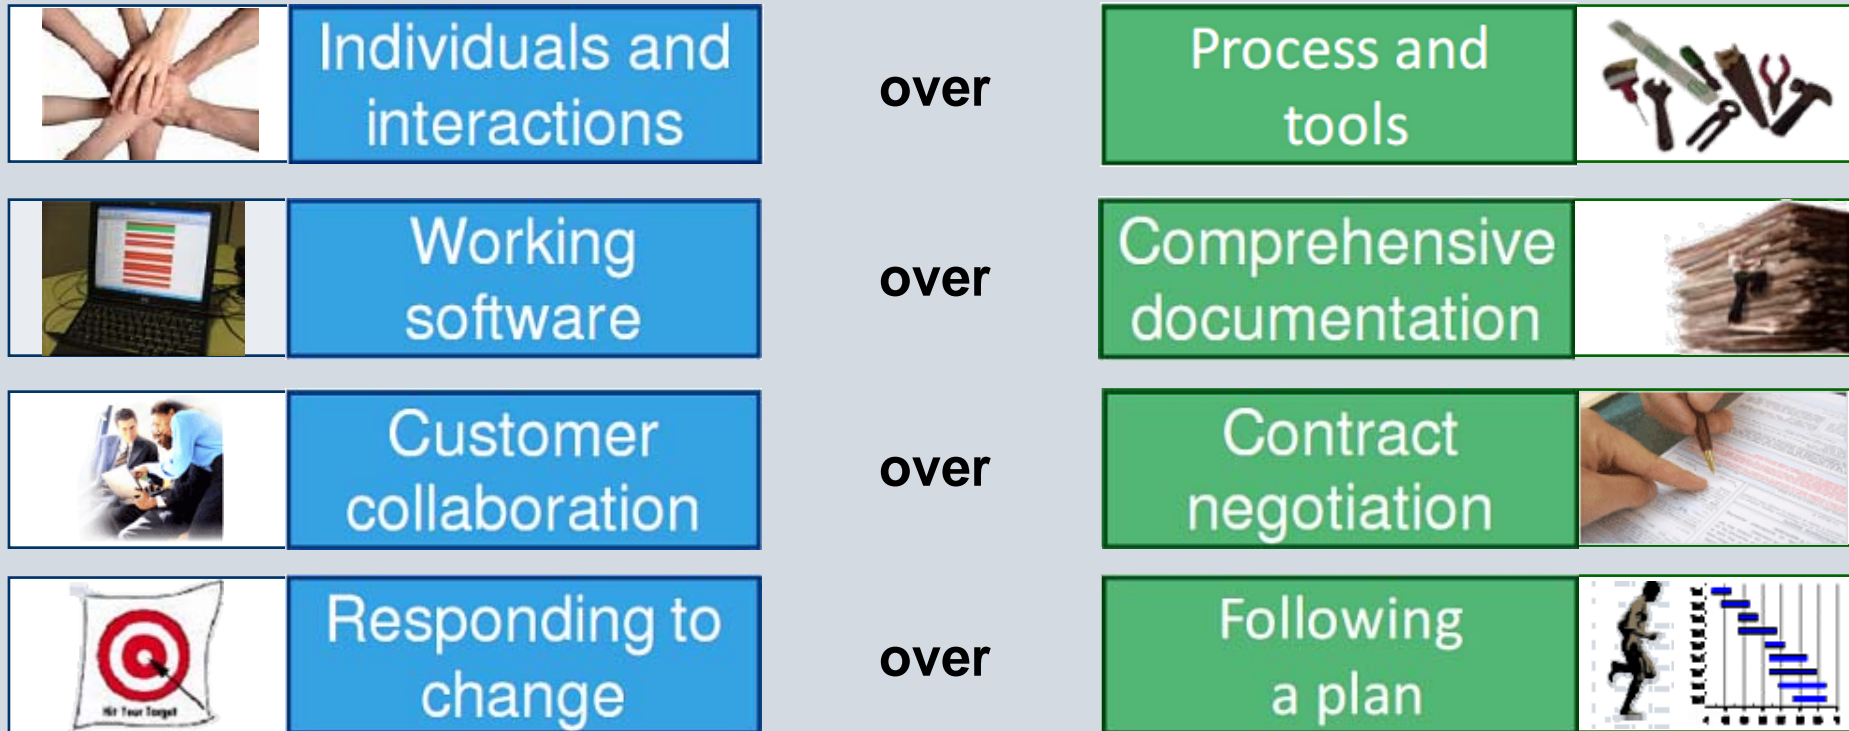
Individuals and interactions

over

Process and tools

Working software

over

Comprehensive documentation

Customer collaboration

over

Contract negotiation

Hit Your Target

Responding to change

over

Following a plan